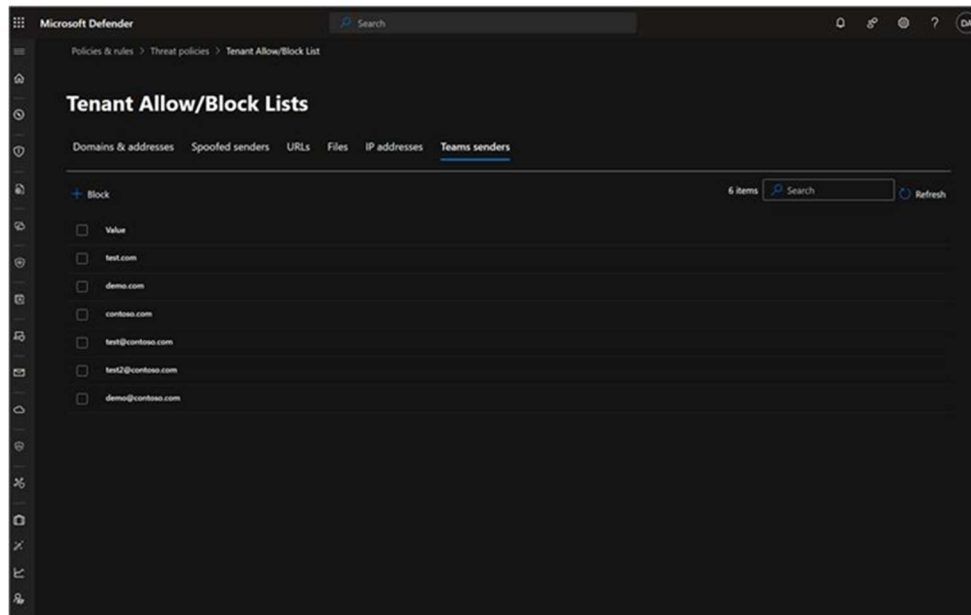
Microsoft Defender

Search

? DA

Policies & rules > Threat policies > Tenant Allow/Block List

Tenant Allow/Block Lists

Domains & addresses Spoofed senders URLs Files IP addresses Teams senders

+ Block

6 items Search Refresh

| Value |
|---|
| test.com |
| demo.com |
| contoso.com |
| test@contoso.com |
| test2@contoso.com |
| demo@contoso.com |